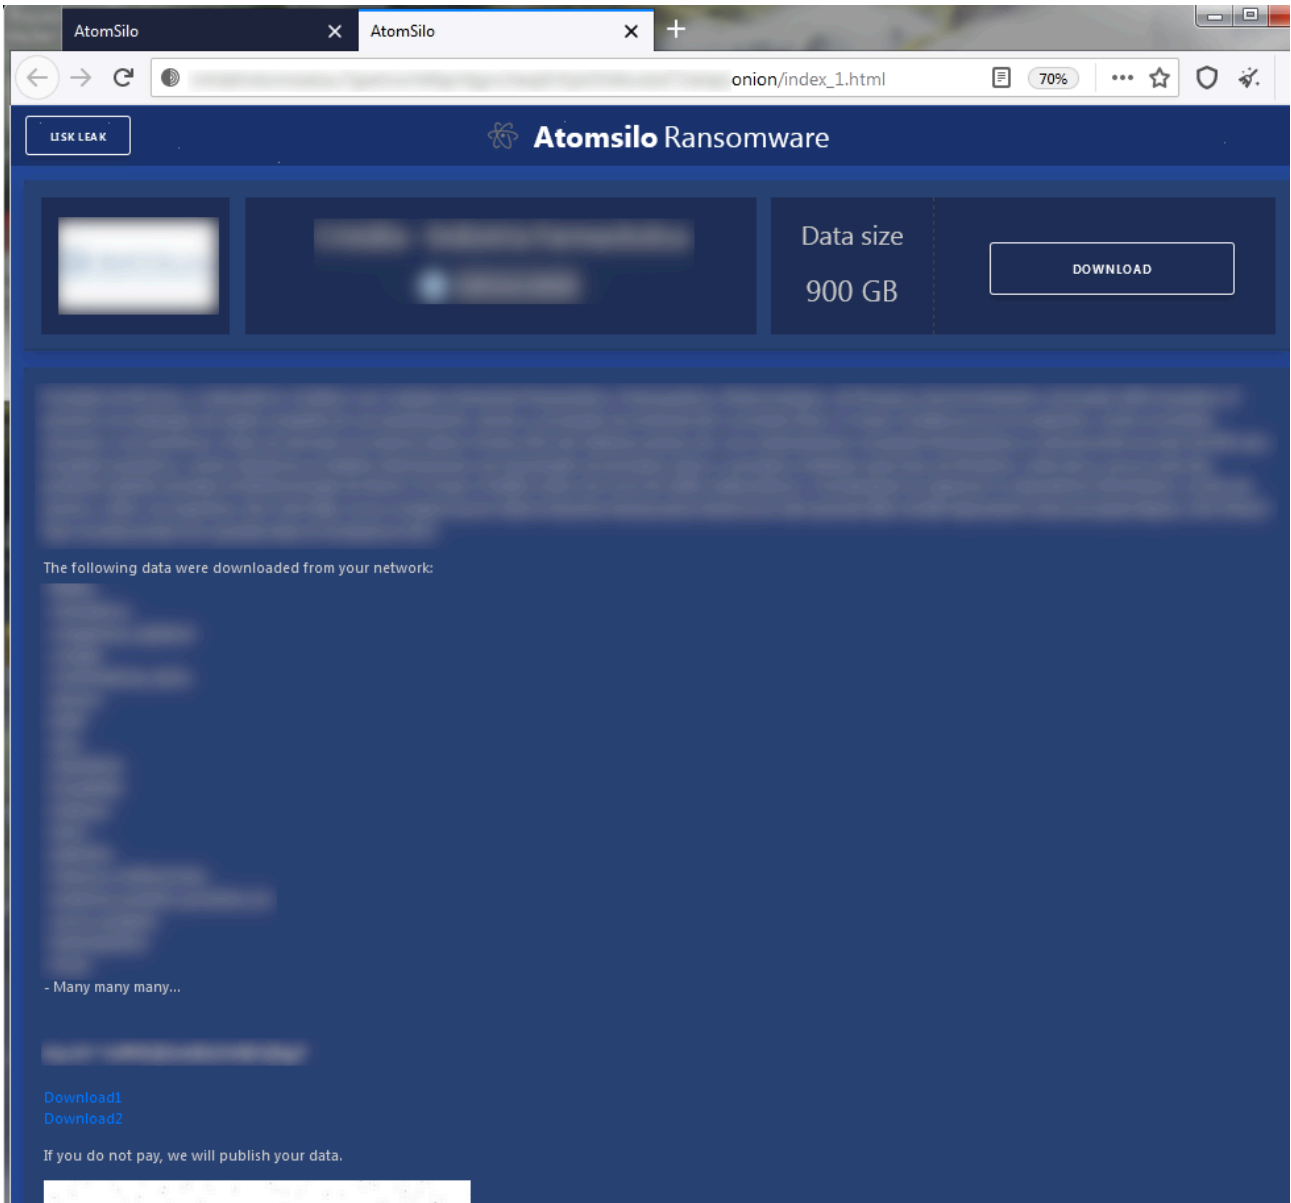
AtomSilo
AtomSilo
+
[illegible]onion/index_1.html
70%
LISK LEAK
Atomsilo Ransomware
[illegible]
Data size
900 GB
DOWNLOAD
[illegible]

The following data were downloaded from your network:
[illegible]
- Many many many...

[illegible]

Download1
Download2

If you do not pay, we will publish your data.